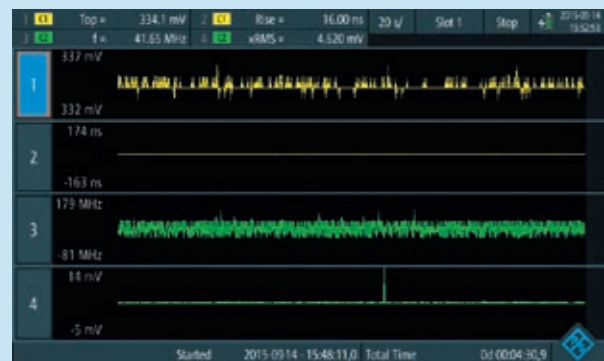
1 C1 Top = 334.1 mV 2 C1 Rise = 16.00 ns 20 s/ Slot 1 Stop 2015-09-14 15:52:53
3 C1 f = 41.65 MHz 4 C1 xRMS = 4.620 mV

1
337 mV
332 mV

2
174 ns
-163 ns

3
179 MHz
-81 MHz

4
14 mV
-5 mV

Started 2015-09-14 · 15:48:11.0 Total Time 0d 00:04:30.9